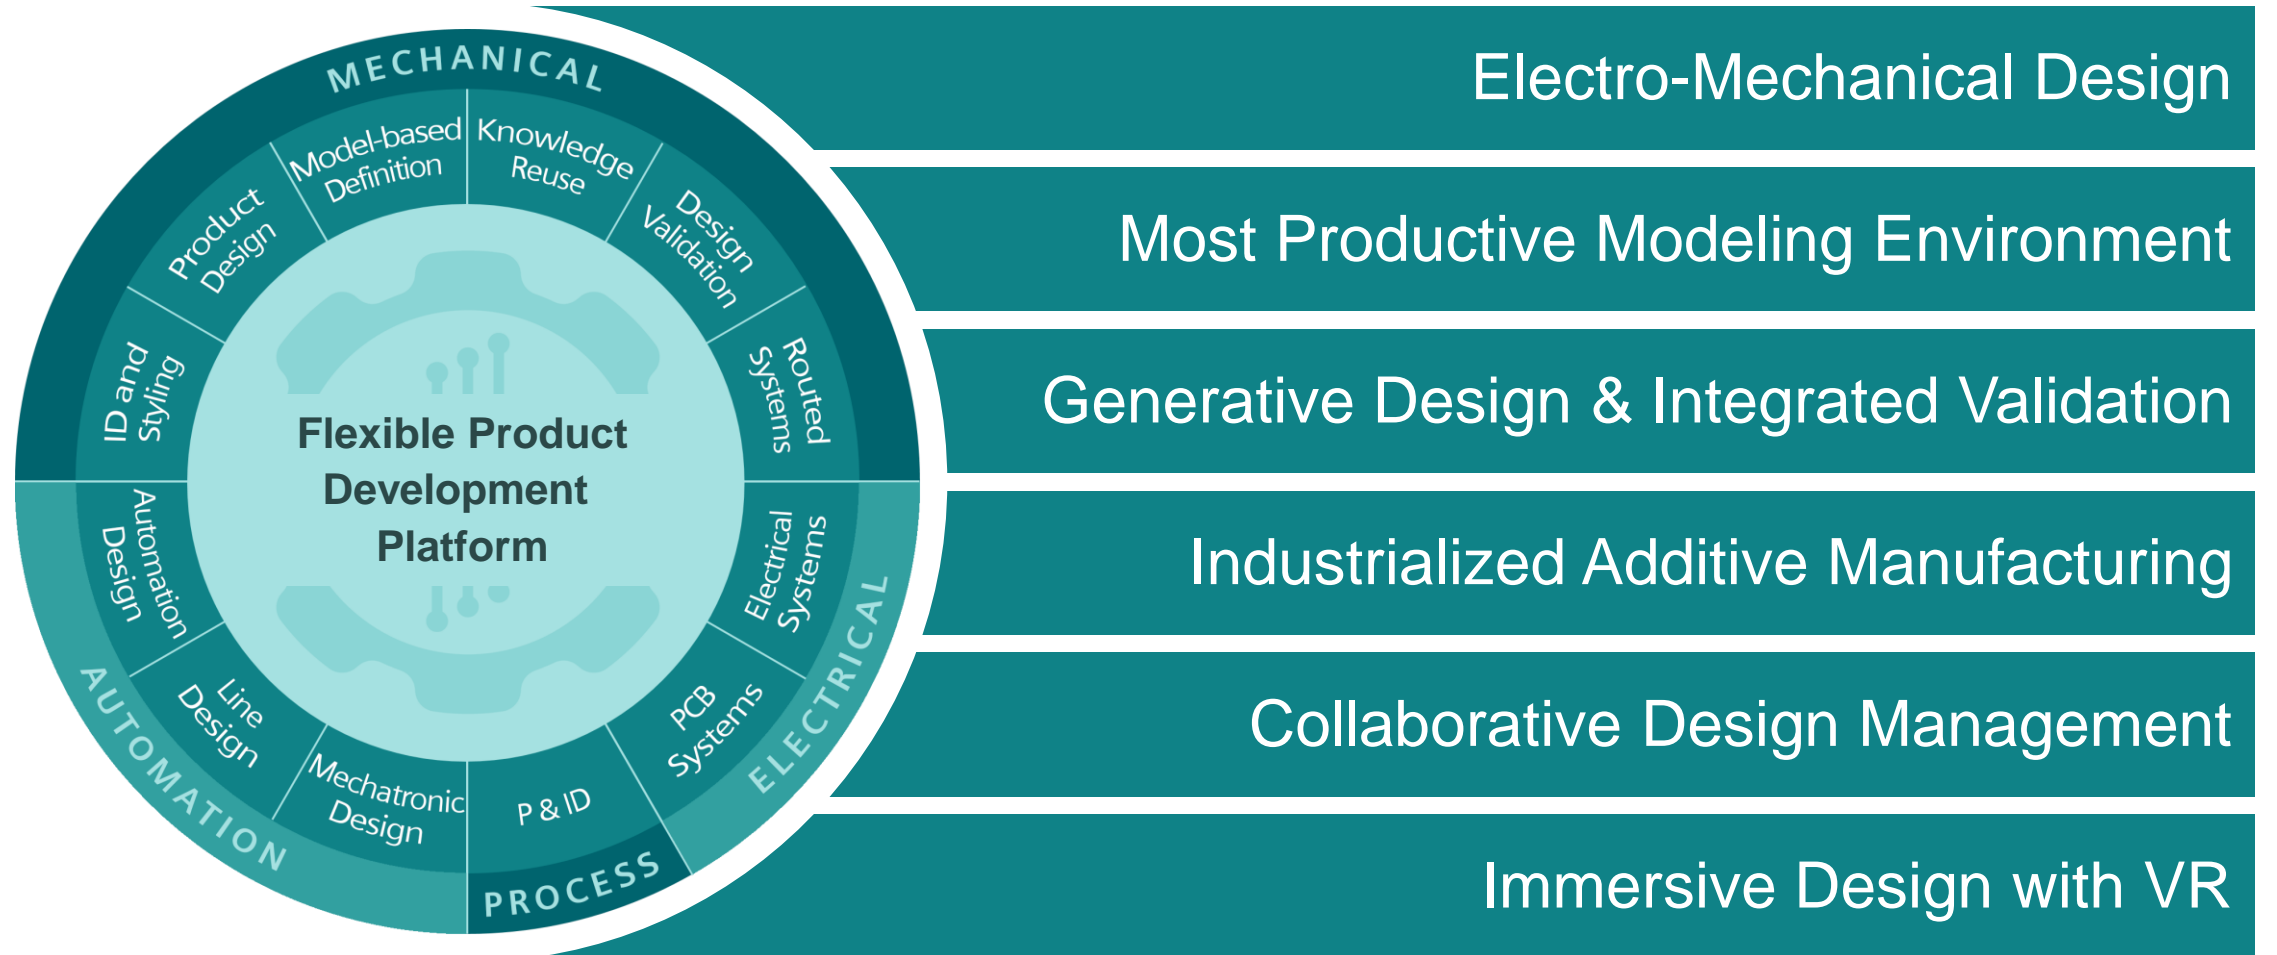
MECHANICAL

Model-based Definition

Knowledge Reuse

Product Design

Design Validation

ID and Styling

Routed Systems

Flexible Product Development Platform

Automation Design

Electrical Systems

Line Design

PCB Systems

Mechatronic Design

P & ID

AUTOMATION

PROCESS

ELECTRICAL

Electro-Mechanical Design

Most Productive Modeling Environment

Generative Design & Integrated Validation

Industrialized Additive Manufacturing

Collaborative Design Management

Immersive Design with VR